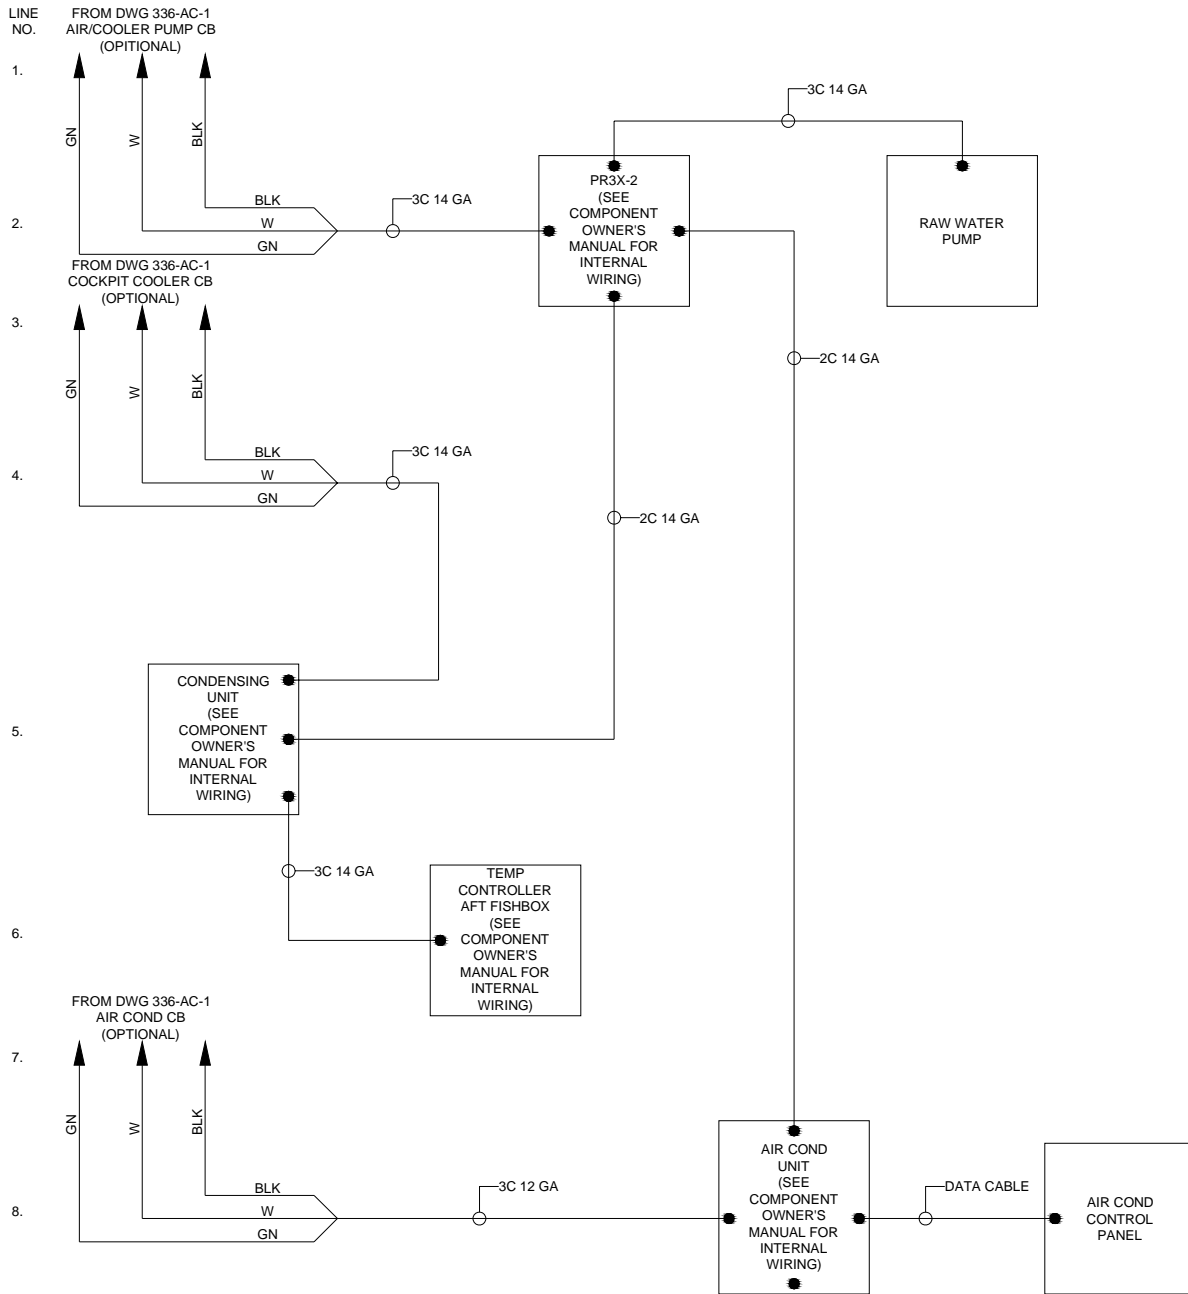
LINE NO.

FROM DWG 336-AC-1
AIR/COOLER PUMP CB
(OPTIONAL)

1.

GN
W
BLK

3C 14 GA

PR3X-2
(SEE
COMPONENT
OWNER'S
MANUAL FOR
INTERNAL
WIRING)

RAW WATER
PUMP

BLK
W
GN

2.

3C 14 GA

FROM DWG 336-AC-1
COCKPIT COOLER CB
(OPTIONAL)

3.

2C 14 GA

GN
W
BLK

BLK
W
GN

4.

3C 14 GA

2C 14 GA

CONDENSING
UNIT
(SEE
COMPONENT
OWNER'S
MANUAL FOR
INTERNAL
WIRING)

5.

3C 14 GA

TEMP
CONTROLLER
AFT FISHBOX
(SEE
COMPONENT
OWNER'S
MANUAL FOR
INTERNAL
WIRING)

6.

FROM DWG 336-AC-1
AIR COND CB
(OPTIONAL)

7.

GN
W
BLK

BLK
W
GN

8.

3C 12 GA

AIR COND
UNIT
(SEE
COMPONENT
OWNER'S
MANUAL FOR
INTERNAL
WIRING)

DATA CABLE

AIR COND
CONTROL
PANEL